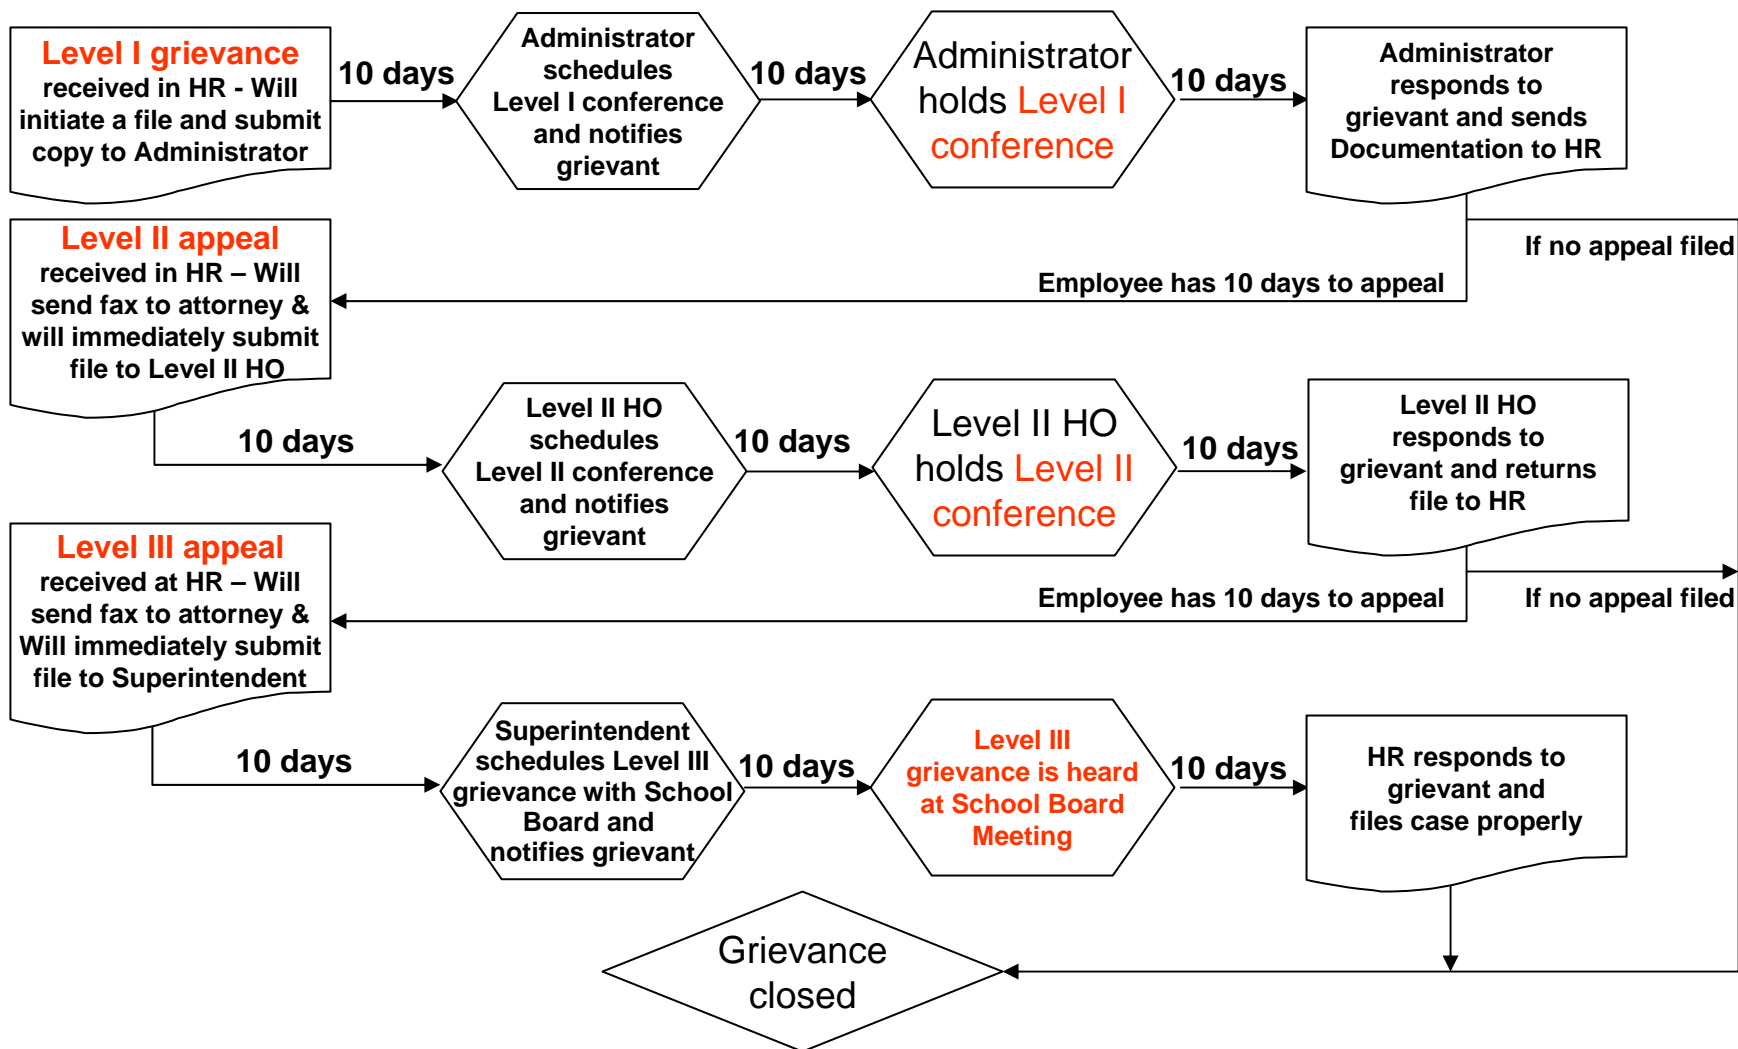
Level I grievance received in HR - Will initiate a file and submit copy to Administrator

10 days

Administrator schedules Level I conference and notifies grievant

10 days

Administrator holds Level I conference

10 days

Administrator responds to grievant and sends Documentation to HR

If no appeal filed

Employee has 10 days to appeal

Level II appeal received in HR – Will send fax to attorney & will immediately submit file to Level II HO

10 days

Level II HO schedules Level II conference and notifies grievant

10 days

Level II HO holds Level II conference

10 days

Level II HO responds to grievant and returns file to HR

Employee has 10 days to appeal

If no appeal filed

Level III appeal received at HR – Will send fax to attorney & Will immediately submit file to Superintendent

10 days

Superintendent schedules Level III grievance with School Board and notifies grievant

10 days

Level III grievance is heard at School Board Meeting

10 days

HR responds to grievant and files case properly

Grievance closed